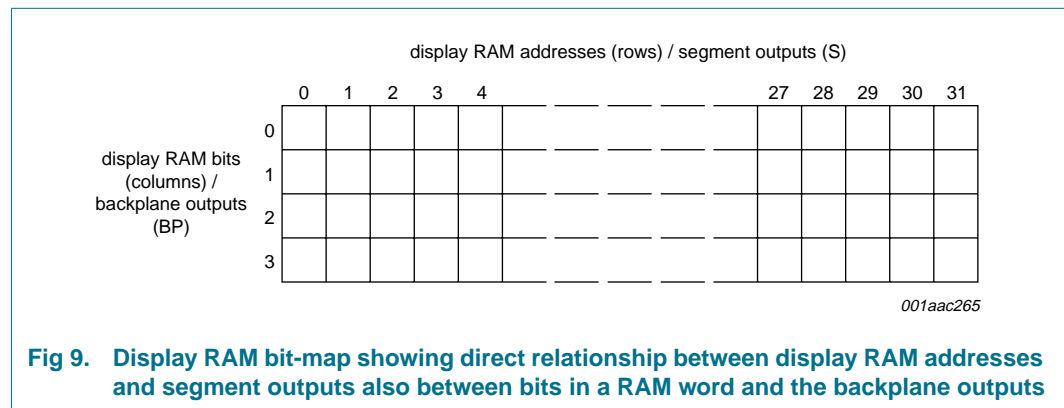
display RAM addresses (rows) / segment outputs (S)

0 1 2 3 4 27 28 29 30 31

display RAM bits (columns) / backplane outputs (BP)

0
1
2
3

001aac265

Fig 9. Display RAM bit-map showing direct relationship between display RAM addresses and segment outputs also between bits in a RAM word and the backplane outputs